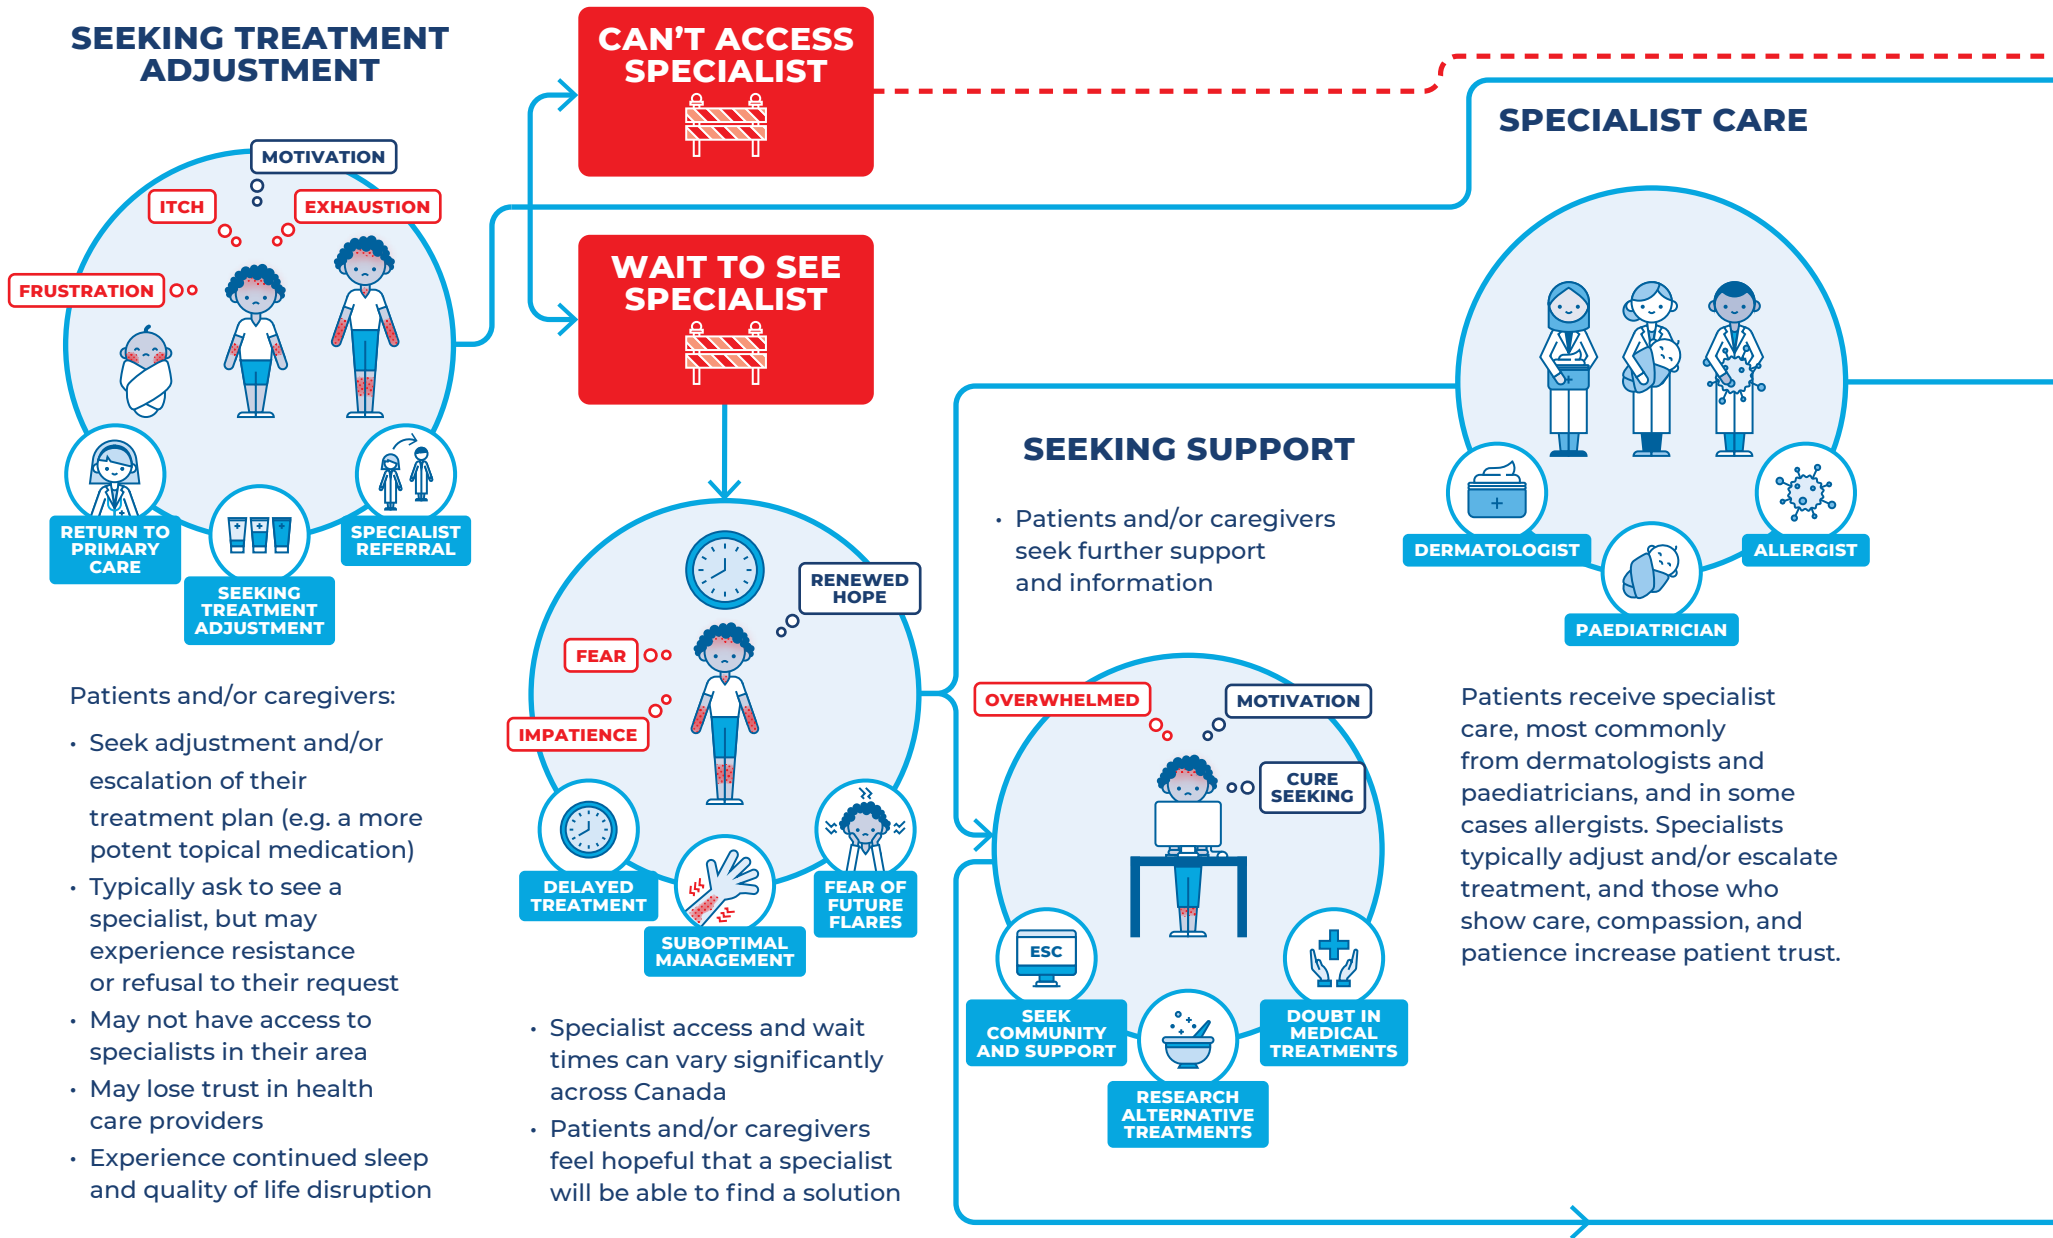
SEEKING TREATMENT ADJUSTMENT

MOTIVATION

ITCH

EXHAUSTION

FRUSTRATION

RETURN TO PRIMARY CARE

SEEKING TREATMENT ADJUSTMENT

SPECIALIST REFERRAL

Patients and/or caregivers:

• Seek adjustment and/or escalation of their treatment plan (e.g. a more potent topical medication)
• Typically ask to see a specialist, but may experience resistance or refusal to their request
• May not have access to specialists in their area
• May lose trust in health care providers
• Experience continued sleep and quality of life disruption

CAN'T ACCESS SPECIALIST

WAIT TO SEE SPECIALIST

RENEWED HOPE

FEAR

IMPATIENCE

DELAYED TREATMENT

SUBOPTIMAL MANAGEMENT

FEAR OF FUTURE FLARES

• Specialist access and wait times can vary significantly across Canada
• Patients and/or caregivers feel hopeful that a specialist will be able to find a solution

SPECIALIST CARE

DERMATOLOGIST

ALLERGIST

PAEDIATRICIAN

Patients receive specialist care, most commonly from dermatologists and paediatricians, and in some cases allergists. Specialists typically adjust and/or escalate treatment, and those who show care, compassion, and patience increase patient trust.

SEEKING SUPPORT

• Patients and/or caregivers seek further support and information

OVERWHELMED

MOTIVATION

CURE SEEKING

ESC

SEEK COMMUNITY AND SUPPORT

RESEARCH ALTERNATIVE TREATMENTS

DOUBT IN MEDICAL TREATMENTS